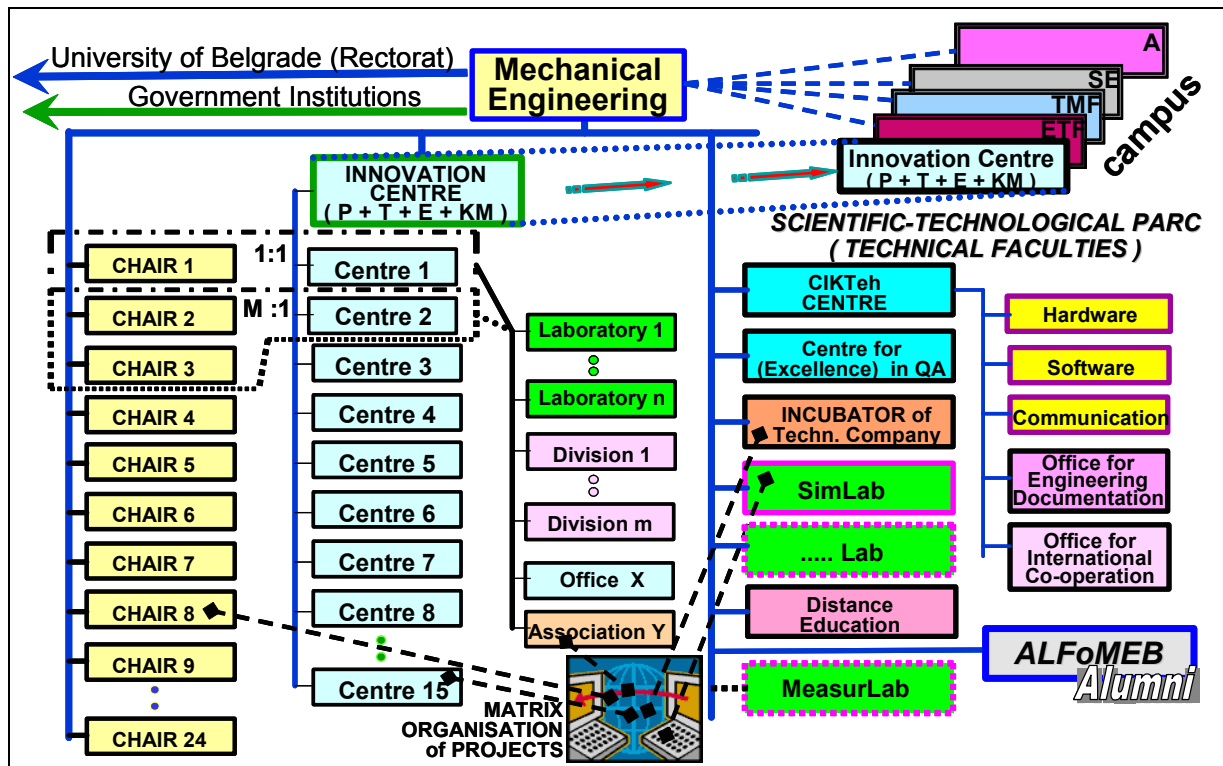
University of Belgrade (Rectorat)
Government Institutions
Mechanical Engineering

A
SE
TMF
ETF
campus
Innovation Centre ( P + T + E + KM )

INNOVATION CENTRE ( P + T + E + KM )

SCIENTIFIC-TECHNOLOGICAL PARC ( TECHNICAL FACULTIES )

CHAIR 1
1:1
Centre 1
CHAIR 2
M :1
Centre 2
CHAIR 3
Centre 3
CHAIR 4
Centre 4
CHAIR 5
Centre 5
CHAIR 6
Centre 6
CHAIR 7
Centre 7
CHAIR 8
Centre 8
CHAIR 9
Centre 15
CHAIR 24

Laboratory 1
Laboratory n
Division 1
Division m
Office X
Association Y

MATRIX ORGANISATION of PROJECTS

CIKTeh CENTRE
Centre for (Excellence) in QA
INCUBATOR of Techn. Company
SimLab
..... Lab
Distance Education
MeasurLab

Hardware
Software
Communication
Office for Engineering Documentation
Office for International Co-operation

ALFoMEB
Alumni